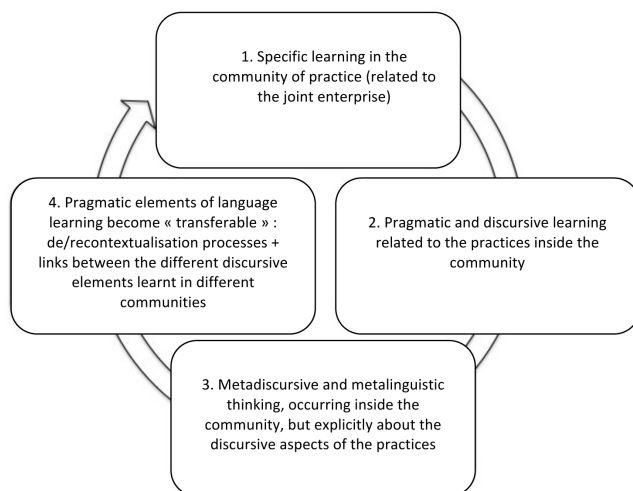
1. Specific learning in the community of practice (related to the joint enterprise)

2. Pragmatic and discursive learning related to the practices inside the community

3. Metadiscursive and metalinguistic thinking, occurring inside the community, but explicitly about the discursive aspects of the practices

4. Pragmatic elements of language learning become « transferable » : de/recontextualisation processes + links between the different discursive elements learnt in different communities